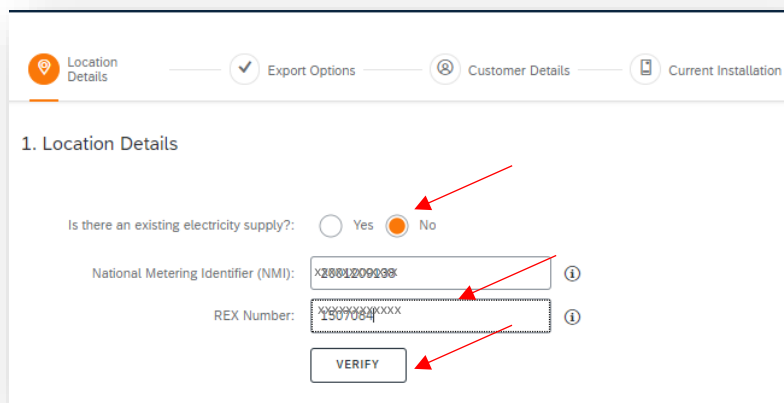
Location Details
Export Options
Customer Details
Current Installation

1. Location Details

Is there an existing electricity supply?: Yes No

National Metering Identifier (NMI): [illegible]

REX Number: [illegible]

VERIFY